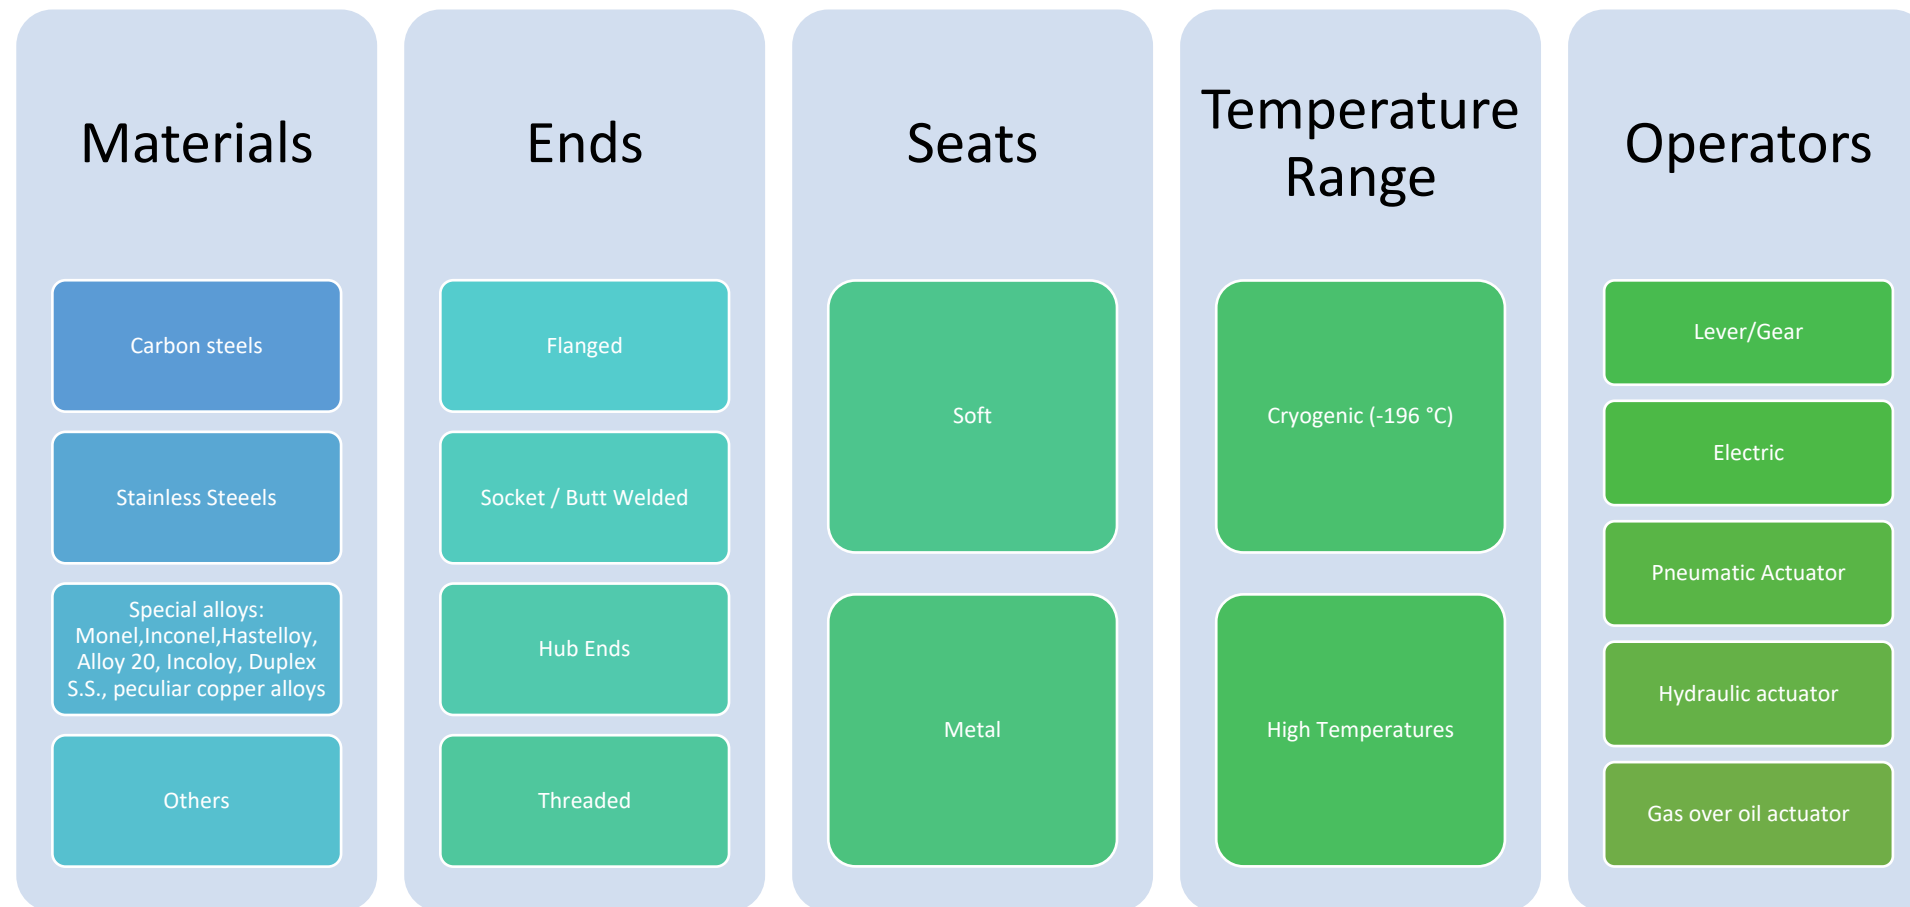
Materials

Carbon steels

Stainless Steeels

Special alloys: Monel,Inconel,Hastelloy, Alloy 20, Incoloy, Duplex S.S., peculiar copper alloys

Others

Ends

Flanged

Socket / Butt Welded

Hub Ends

Threaded

Seats

Soft

Metal

Temperature Range

Cryogenic (-196 °C)

High Temperatures

Operators

Lever/Gear

Electric

Pneumatic Actuator

Hydraulic actuator

Gas over oil actuator